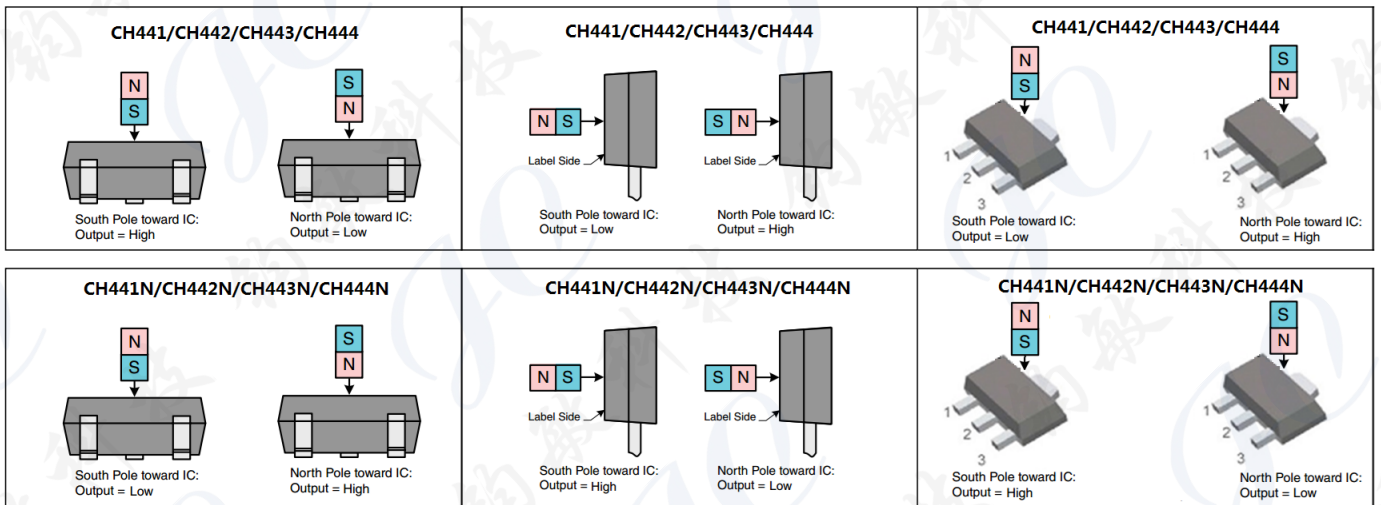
CH441/CH442/CH443/CH444

N
S

South Pole toward IC:
Output = High

S
N

North Pole toward IC:
Output = Low

CH441/CH442/CH443/CH444

N S

Label Side

South Pole toward IC:
Output = Low

S N

Label Side

North Pole toward IC:
Output = High

CH441/CH442/CH443/CH444

N
S

1
2
3

South Pole toward IC:
Output = Low

S
N

1
2
3

North Pole toward IC:
Output = High

CH441N/CH442N/CH443N/CH444N

N
S

South Pole toward IC:
Output = Low

S
N

North Pole toward IC:
Output = High

CH441N/CH442N/CH443N/CH444N

N S

Label Side

South Pole toward IC:
Output = High

S N

Label Side

North Pole toward IC:
Output = Low

CH441N/CH442N/CH443N/CH444N

N
S

1
2
3

South Pole toward IC:
Output = High

S
N

1
2
3

North Pole toward IC:
Output = Low